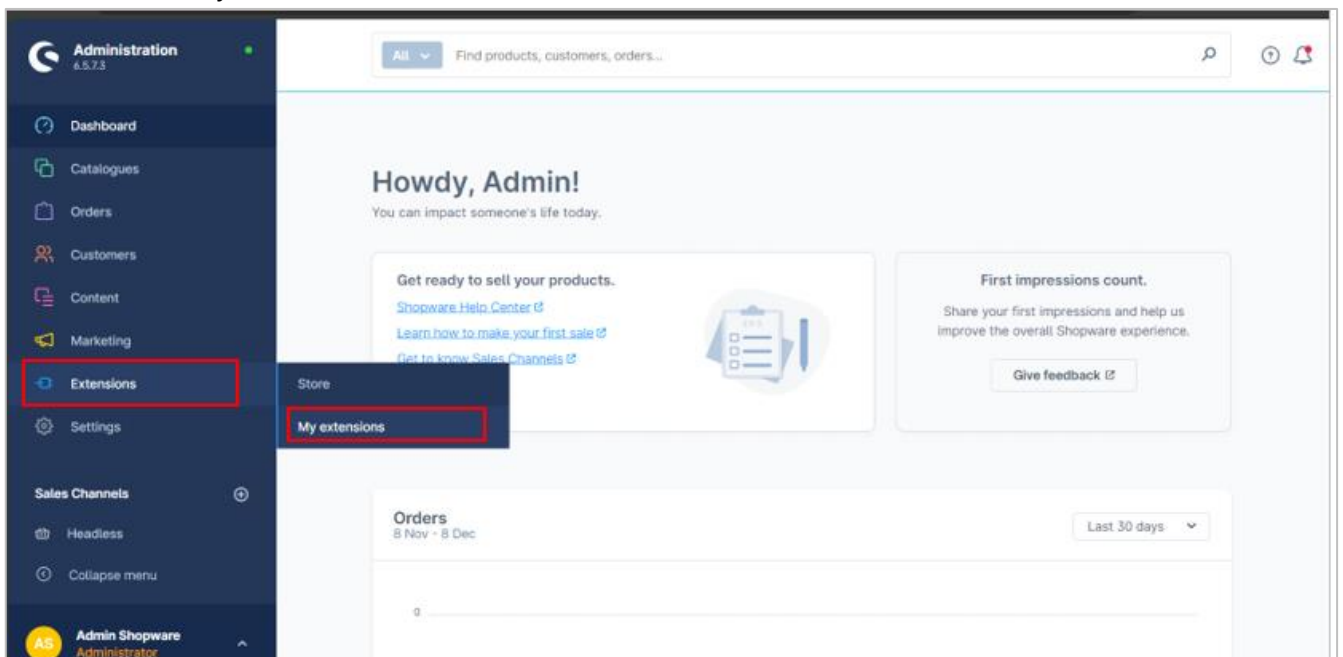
Administration
6.5.7.3

Dashboard
Catalogues
Orders
Customers
Content
Marketing
Extensions
Settings

Store
My extensions

Sales Channels
Headless
Collapse menu

AS Admin Shopware
Administrator

All
Find products, customers, orders...

Howdy, Admin!
You can impact someone's life today.

Get ready to sell your products.
Shopware Help Center
Learn how to make your first sale
Get to know Sales Channels

First impressions count.
Share your first impressions and help us improve the overall Shopware experience.
Give feedback

Orders
8 Nov - 8 Dec
Last 30 days
0